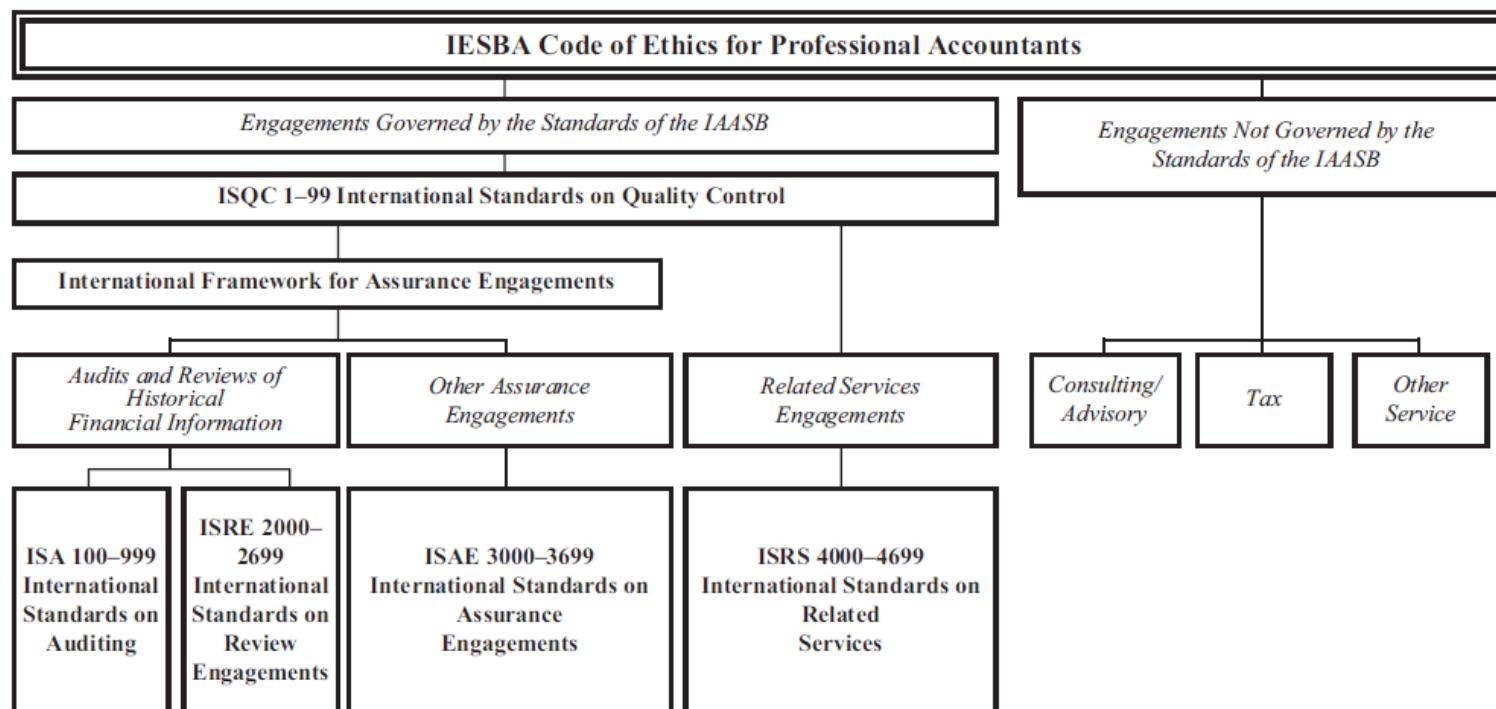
IESBA Code of Ethics for Professional Accountants

Engagements Governed by the Standards of the IAASB

Engagements Not Governed by the Standards of the IAASB

ISQC 1–99 International Standards on Quality Control

International Framework for Assurance Engagements

Audits and Reviews of Historical Financial Information

Other Assurance Engagements

Related Services Engagements

Consulting/ Advisory

Tax

Other Service

ISA 100–999 International Standards on Auditing

ISRE 2000–2699 International Standards on Review Engagements

ISAE 3000–3699 International Standards on Assurance Engagements

ISRS 4000–4699 International Standards on Related Services